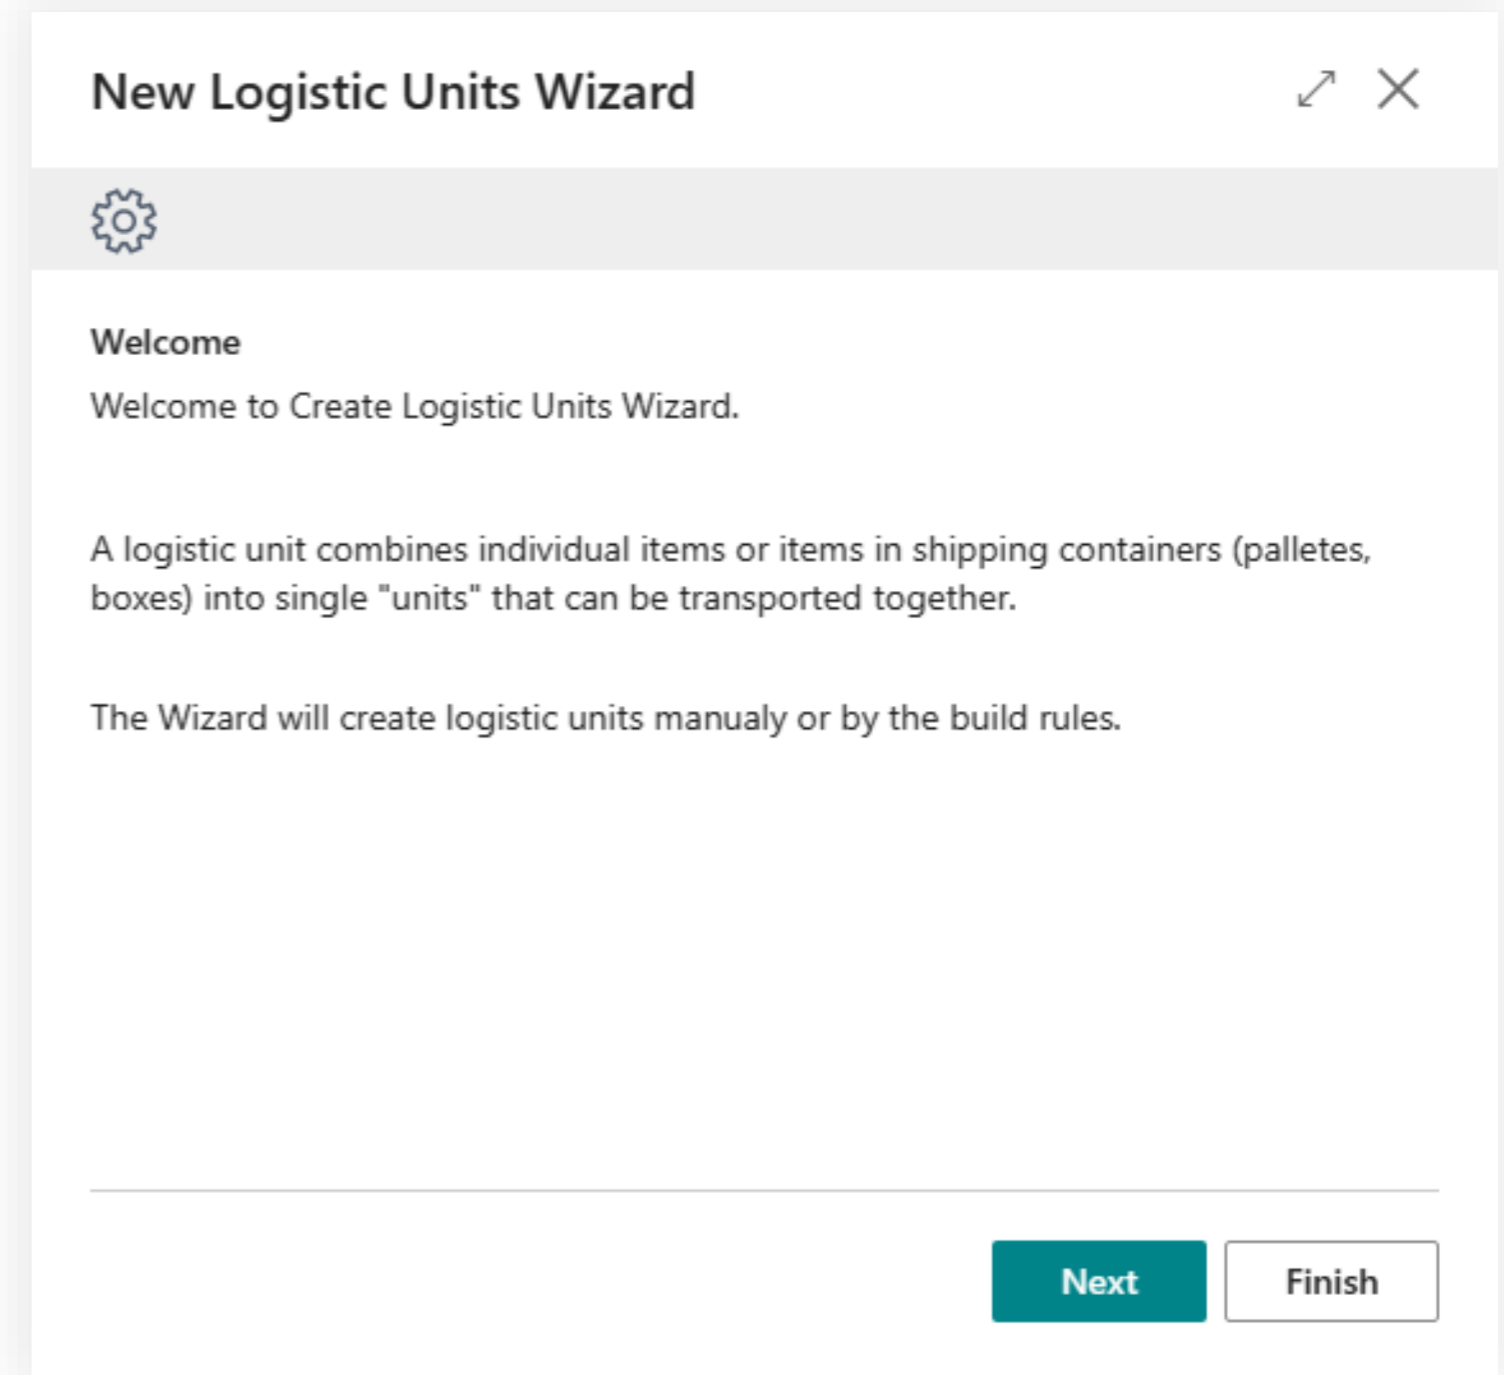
New Logistic Units Wizard

Welcome

Welcome to Create Logistic Units Wizard.

A logistic unit combines individual items or items in shipping containers (palletes, boxes) into single "units" that can be transported together.

The Wizard will create logistic units manualy or by the build rules.

Next

Finish